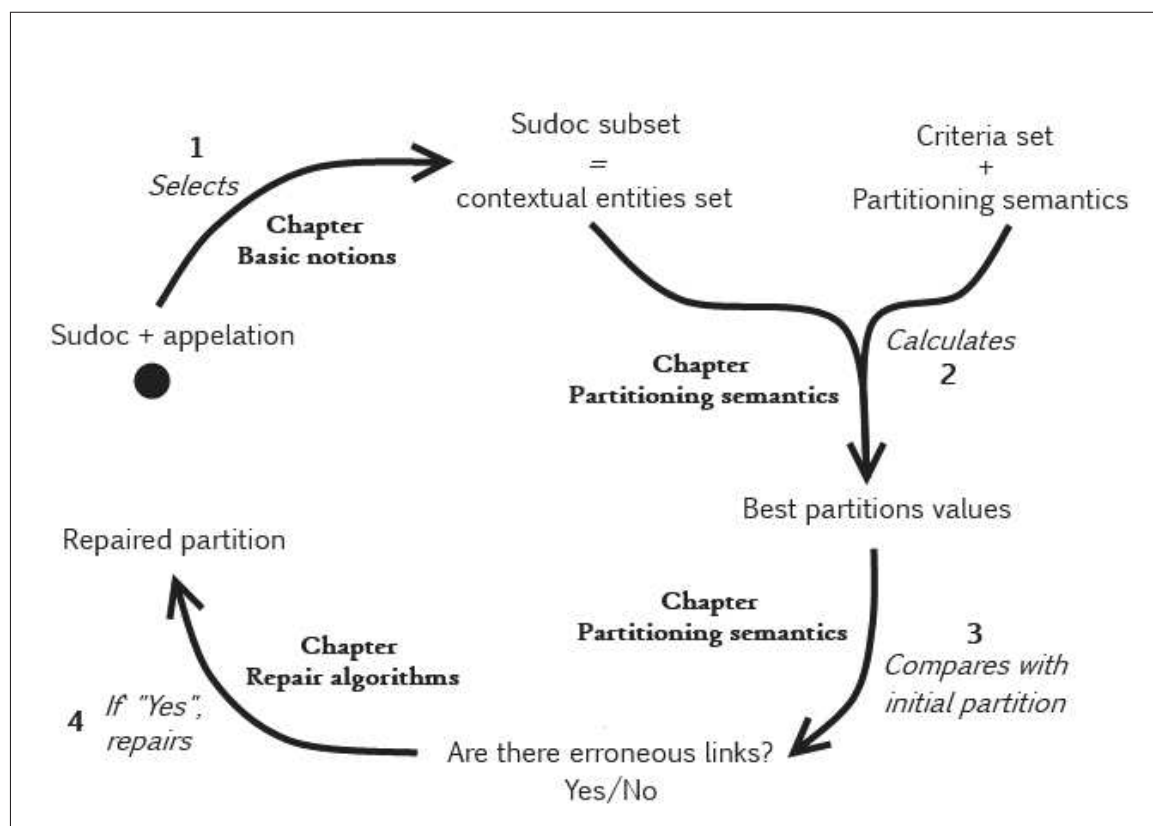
1
Selects

Chapter
Basic notions

Sudoc subset
=
contextual entities set

Criteria set
+
Partitioning semantics

Sudoc + appelation

Calculates
2

Chapter
Partitioning semantics

Best partitions values

Repaired partition

Chapter
Partitioning semantics

3
Compares with initial partition

Chapter
Repair algorithms

4 If "Yes", repairs

Are there erroneous links?
Yes/No